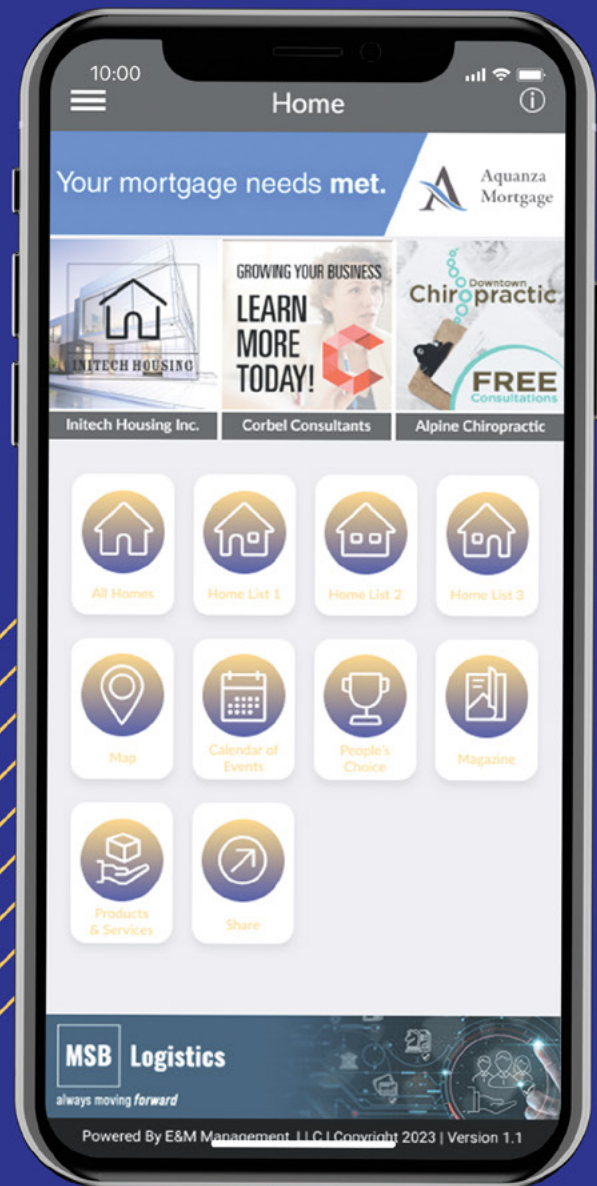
10:00

Home

Your mortgage needs met.

Aquanza Mortgage

INITECH HOUSING

Initech Housing Inc.

GROWING YOUR BUSINESS
LEARN MORE TODAY!

Corbel Consultants

Downtown Chiropractic

FREE Consultations

Alpine Chiropractic

All Homes

Home List 1

Home List 2

Home List 3

Map

Calendar of Events

People's Choice

Magazine

Products & Services

Share

MSB Logistics
always moving forward

Powered By E&M Management, LLC | Copyright 2023 | Version 1.1